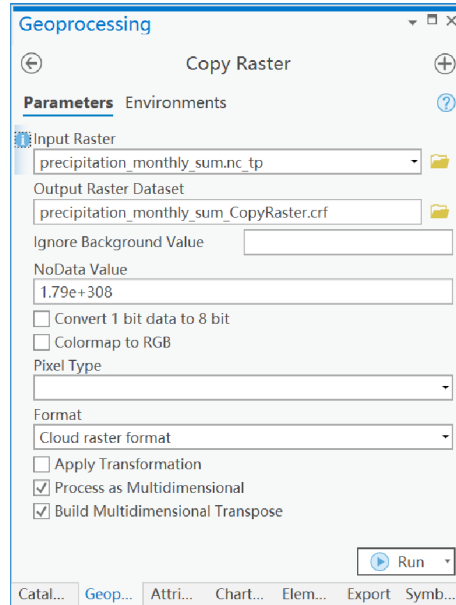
Geoprocessing

Copy Raster

Parameters Environments

Input Raster
precipitation_monthly_sum.nc_tp

Output Raster Dataset
precipitation_monthly_sum_CopyRaster.crf

Ignore Background Value

NoData Value
1.79e+308

Convert 1 bit data to 8 bit

Colormap to RGB

Pixel Type

Format
Cloud raster format

Apply Transformation

Process as Multidimensional

Build Multidimensional Transpose

Run

Catal... Geop... Attri... Chart... Elem... Export Symb...